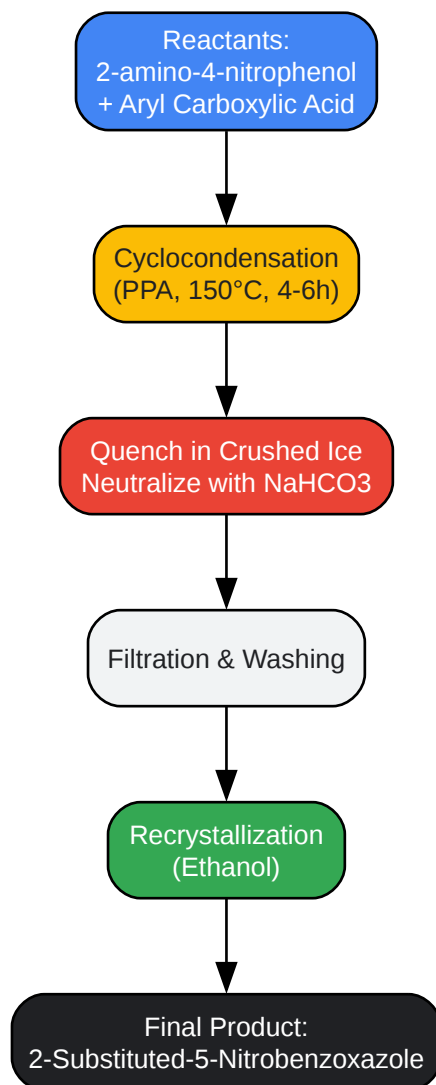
Reactants:
2-amino-4-nitrophenol
+ Aryl Carboxylic Acid

Cyclocondensation
(PPA, 150°C, 4-6h)

Quench in Crushed Ice
Neutralize with NaHCO3

Filtration & Washing

Recrystallization
(Ethanol)

Final Product:
2-Substituted-5-Nitrobenzoxazole